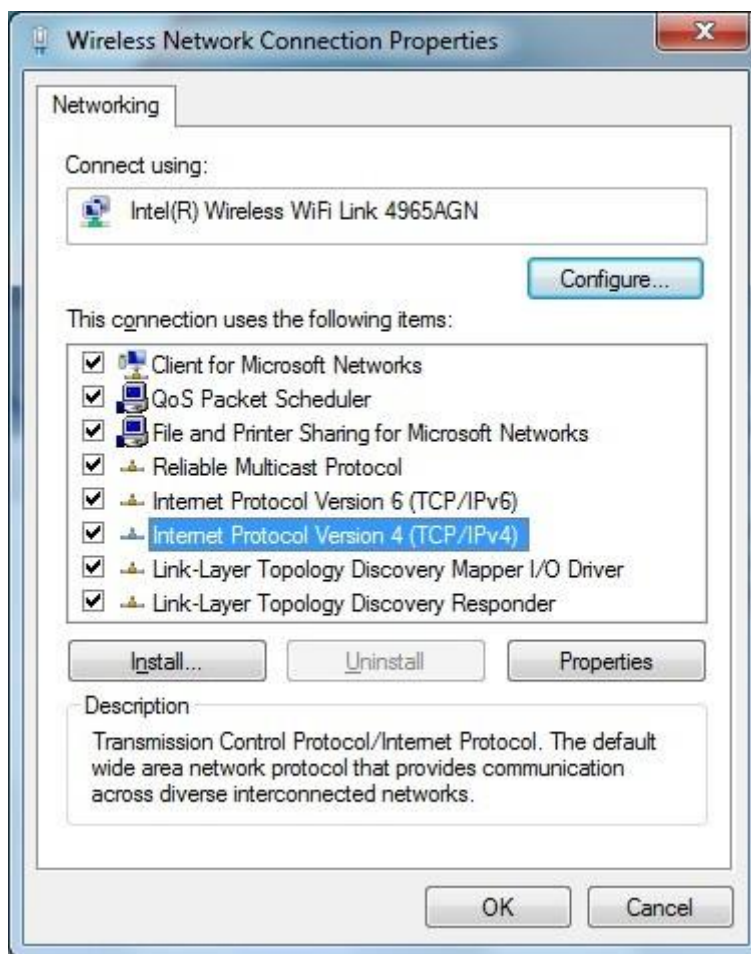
Wireless Network Connection Properties

Networking

Connect using:

Intel(R) Wireless WiFi Link 4965AGN

Configure...

This connection uses the following items:

☑ Client for Microsoft Networks
☑ QoS Packet Scheduler
☑ File and Printer Sharing for Microsoft Networks
☑ Reliable Multicast Protocol
☑ Internet Protocol Version 6 (TCP/IPv6)
☑ Internet Protocol Version 4 (TCP/IPv4)
☑ Link-Layer Topology Discovery Mapper I/O Driver
☑ Link-Layer Topology Discovery Responder

Install... Uninstall Properties

Description

Transmission Control Protocol/Internet Protocol. The default wide area network protocol that provides communication across diverse interconnected networks.

OK Cancel